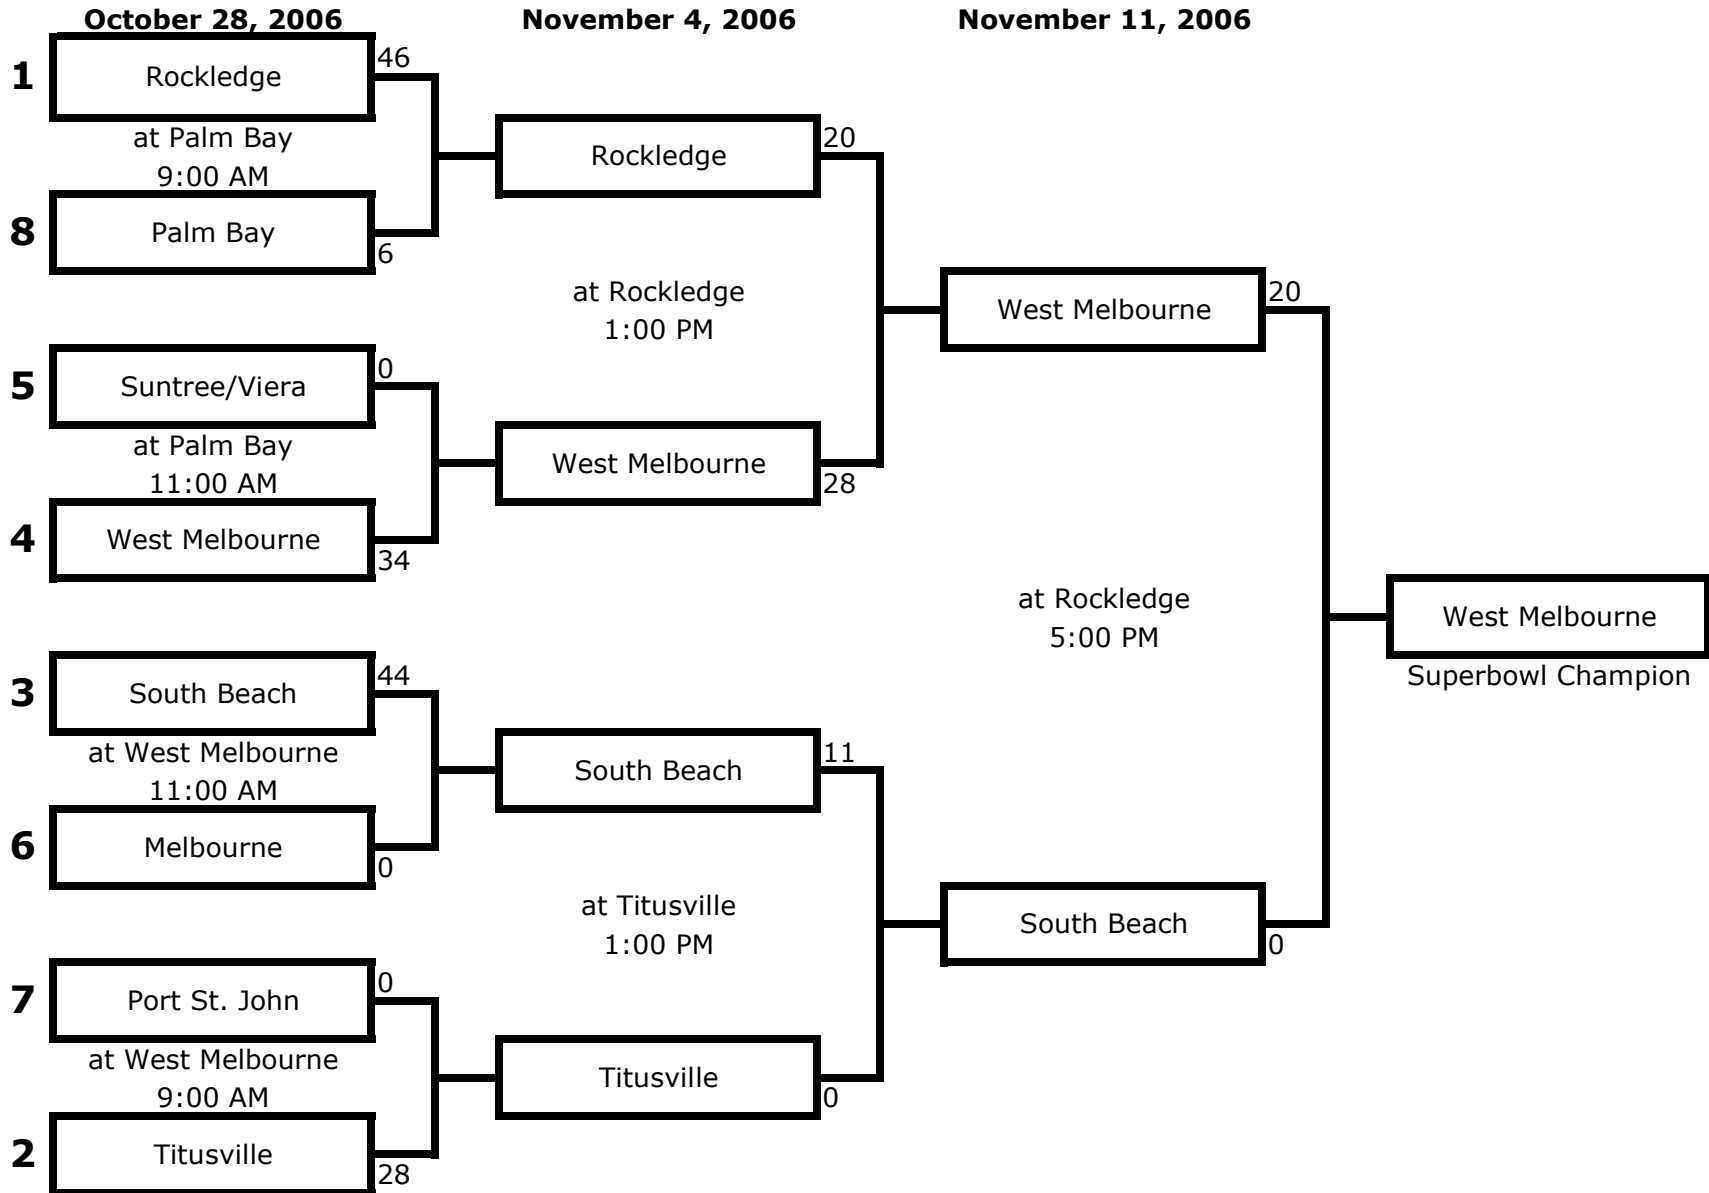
October 28, 2006

November 4, 2006

November 11, 2006

1 Rockledge 46

at Palm Bay
9:00 AM

8 Palm Bay 6

5 Suntree/Viera 0

at Palm Bay
11:00 AM

4 West Melbourne 34

3 South Beach 44

at West Melbourne
11:00 AM

6 Melbourne 0

7 Port St. John 0

at West Melbourne
9:00 AM

2 Titusville 28

Rockledge 20

at Rockledge
1:00 PM

West Melbourne 28

South Beach 11

at Titusville
1:00 PM

Titusville 0

West Melbourne 20

at Rockledge
5:00 PM

South Beach 0

West Melbourne

Superbowl Champion